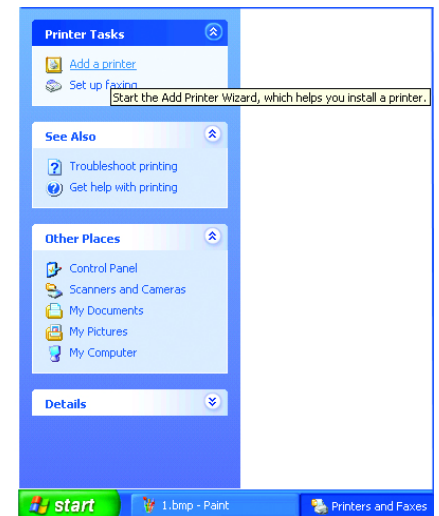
Printer Tasks

Add a printer

Set up faxing

Start the Add Printer Wizard, which helps you install a printer.

See Also

Troubleshoot printing

Get help with printing

Other Places

Control Panel

Scanners and Cameras

My Documents

My Pictures

My Computer

Details

start

1.bmp - Paint

Printers and Faxes